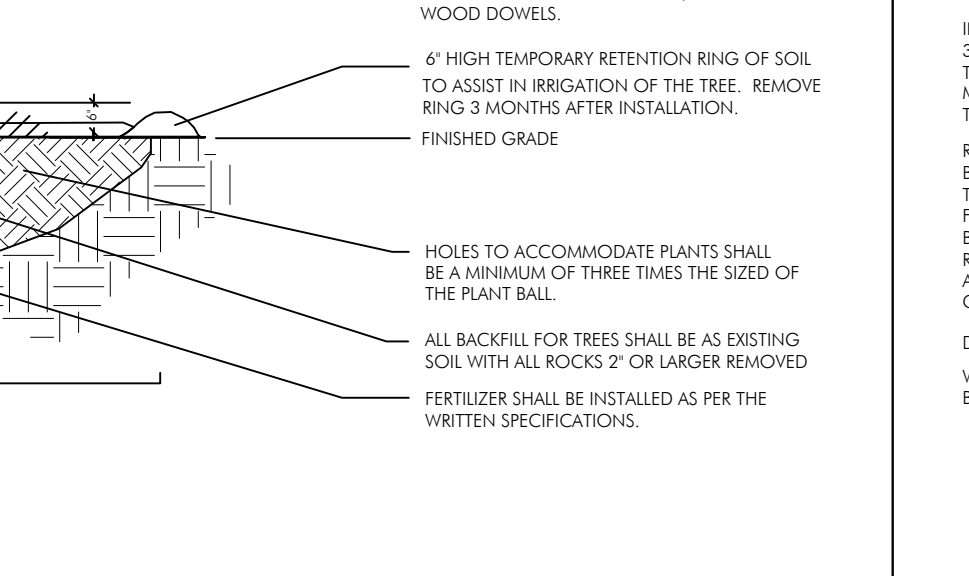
WOOD DOWELS.

6" HIGH TEMPORARY RETENTION RING OF SOIL TO ASSIST IN IRRIGATION OF THE TREE. REMOVE RING 3 MONTHS AFTER INSTALLATION.

6"

FINISHED GRADE

HOLES TO ACCOMMODATE PLANTS SHALL BE A MINIMUM OF THREE TIMES THE SIZED OF THE PLANT BALL.

ALL BACKFILL FOR TREES SHALL BE AS EXISTING SOIL WITH ALL ROCKS 2" OR LARGER REMOVED

FERTILIZER SHALL BE INSTALLED AS PER THE WRITTEN SPECIFICATIONS.

I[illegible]
3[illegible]
T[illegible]
M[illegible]
T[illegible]

R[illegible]
E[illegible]
T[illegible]
F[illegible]
E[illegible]
R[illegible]
A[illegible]
C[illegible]

D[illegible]

V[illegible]
E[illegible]